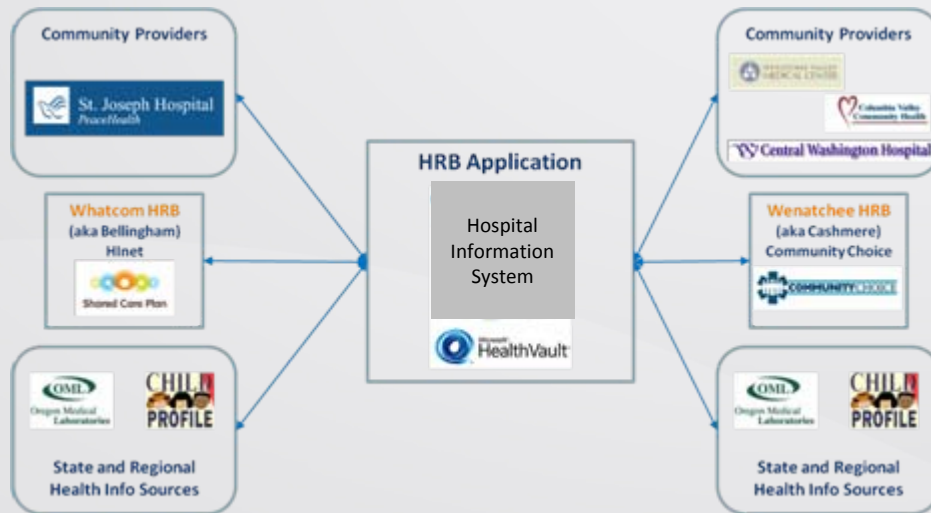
Community Providers

St. Joseph Hospital
PeaceHealth

Whatcom HRB
(aka Bellingham)
HInet

Shared Care Plan

OML
Oregon Medical Laboratories

CHILD PROFILE

State and Regional
Health Info Sources

HRB Application

Hospital Information System

Microsoft HealthVault

Community Providers

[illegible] MEDICAL CENTER

Columbia Valley Community Health

Central Washington Hospital

Wenatchee HRB
(aka Cashmere)
Community Choice

COMMUNITY CHOICE

OML
Oregon Medical Laboratories

CHILD PROFILE

State and Regional
Health Info Sources